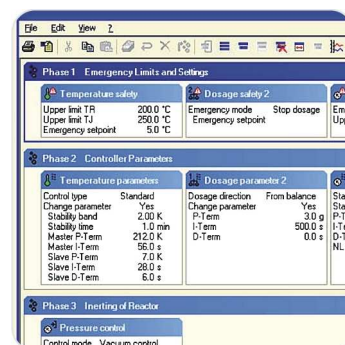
File Edit View ?

Phase1 Emergency Limits and Settings

Temperature safety

| | |
|---|---|
| Upper limit TR | 200.0 °C |
| Upper limit TJ | 250.0 °C |
| Emergency setpoint | 5.0 °C |

Dosage safety 2

| | |
|---|---|
| Emergency mode | Stop dosage |
| Emergency setpoint | |

Em
Up

Phase2 Controller Parameters

Temperature parameters

| | |
|---|---|
| Control type | Standard |
| Change parameter | Yes |
| Stability band | 2.00 K |
| Stability time | 1.0 min |
| Master P-Term | 212.0 K |
| Master I-Term | 56.0 s |
| Slave P-Term | 7.0 K |
| Slave I-Term | 28.0 s |
| Slave D-Term | 6.0 s |

Dosage parameter 2

| | |
|---|---|
| Dosage direction | From balance |
| Change parameter | Yes |
| P-Term | 3.0 g |
| I-Term | 500.0 s |
| D-Term | 0.0 s |

Sta
Sta
P-T
I-T
D-T
NL

Phase3 Inerting of Reactor

Pressure control

Control mode Vacuum control